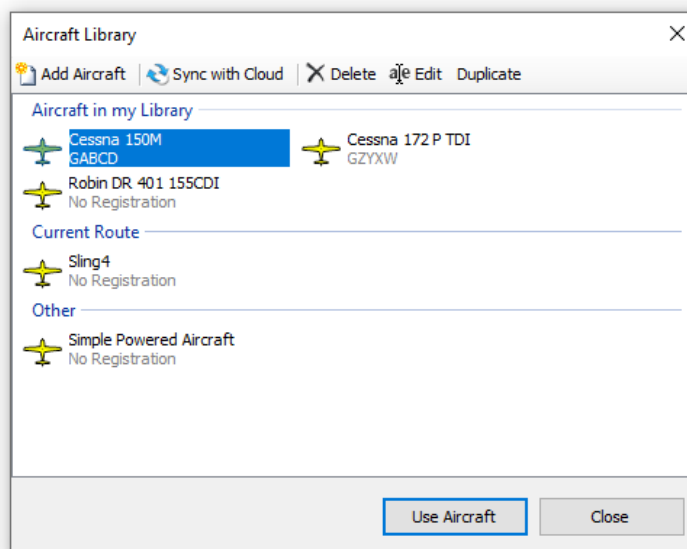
Aircraft Library

Add Aircraft | Sync with Cloud | Delete | Edit | Duplicate

Aircraft in my Library

Cessna 150M
GABCD

Cessna 172 P TDI
GZYXW

Robin DR 401 155CDI
No Registration

Current Route

Sling4
No Registration

Other

Simple Powered Aircraft
No Registration

Use Aircraft

Close